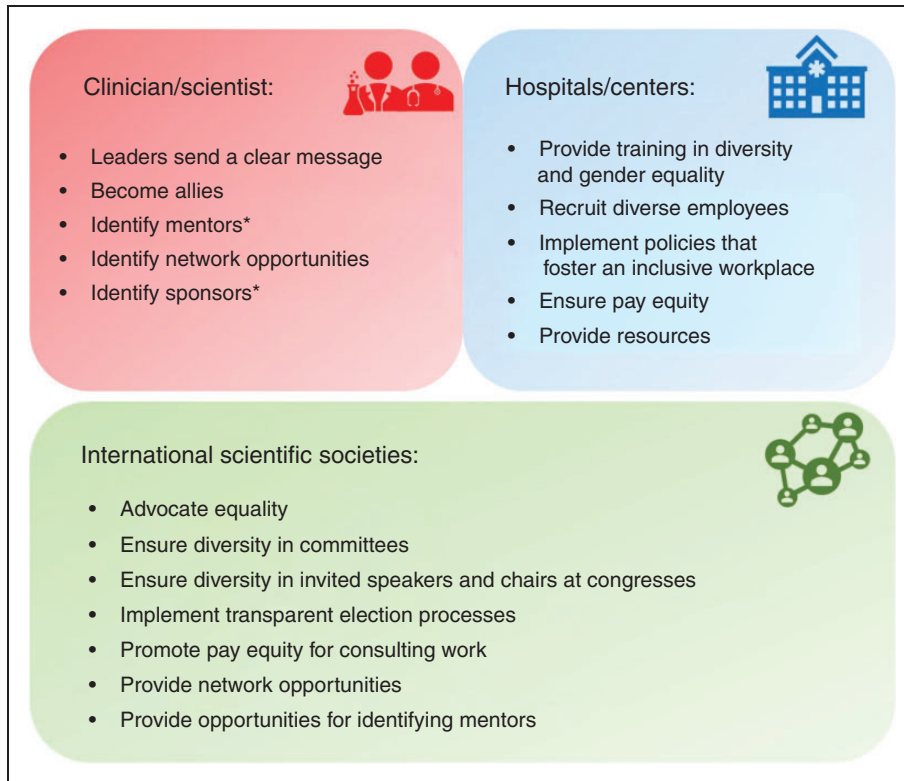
Clinician/scientist:

- Leaders send a clear message
- Become allies
- Identify mentors*
- Identify network opportunities
- Identify sponsors*

Hospitals/centers:

- Provide training in diversity and gender equality
- Recruit diverse employees
- Implement policies that foster an inclusive workplace
- Ensure pay equity
- Provide resources

International scientific societies:

- Advocate equality
- Ensure diversity in committees
- Ensure diversity in invited speakers and chairs at congresses
- Implement transparent election processes
- Promote pay equity for consulting work
- Provide network opportunities
- Provide opportunities for identifying mentors